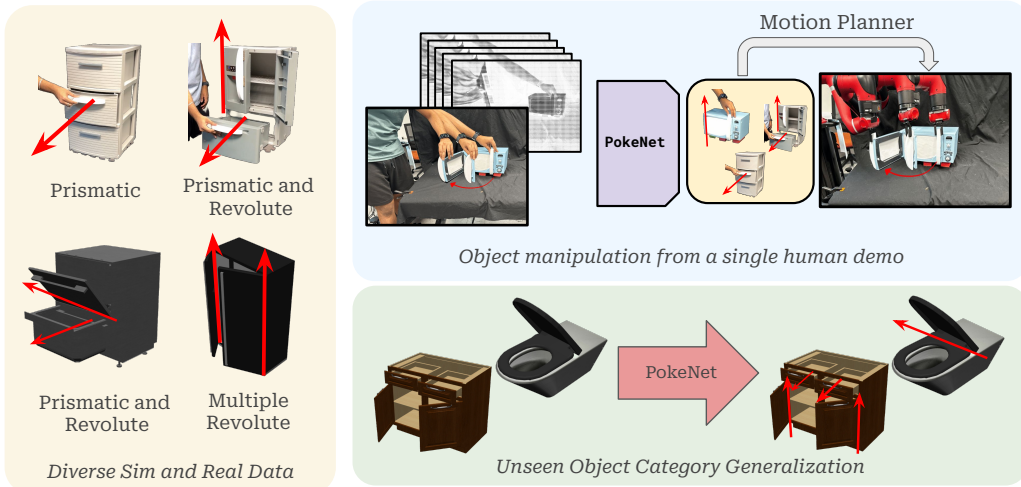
Prismatic

Prismatic and Revolute

Prismatic and Revolute

Multiple Revolute

Diverse Sim and Real Data

Motion Planner

PokeNet

Object manipulation from a single human demo

PokeNet

Unseen Object Category Generalization